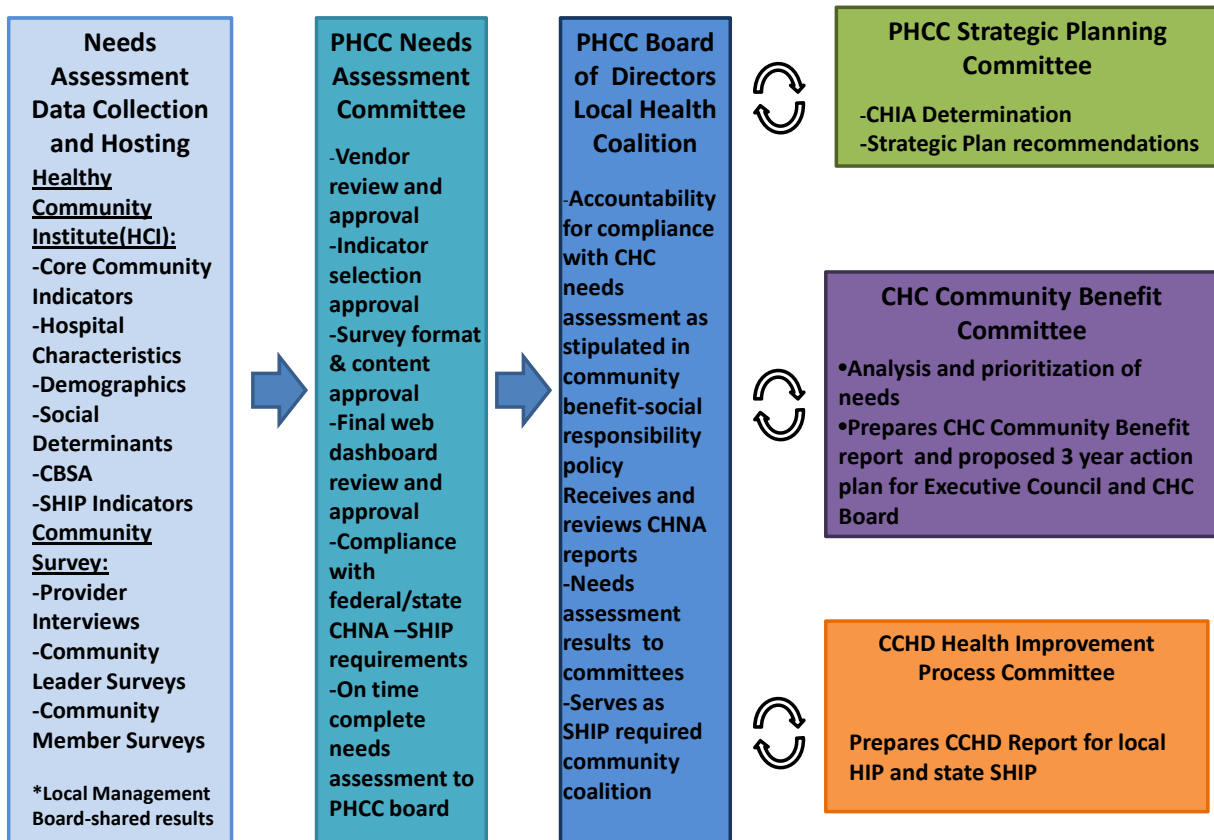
Needs Assessment Data Collection and Hosting

Healthy Community Institute(HCI):
-Core Community Indicators
-Hospital Characteristics
-Demographics
-Social Determinants
-CBSA
-SHIP Indicators
Community Survey:
-Provider Interviews
-Community Leader Surveys
-Community Member Surveys

*Local Management Board-shared results

PHCC Needs Assessment Committee

-Vendor review and approval
-Indicator selection approval
-Survey format & content approval
-Final web dashboard review and approval
-Compliance with federal/state CHNA –SHIP requirements
-On time complete needs assessment to PHCC board

PHCC Board of Directors Local Health Coalition

-Accountability for compliance with CHC needs assessment as stipulated in community benefit-social responsibility policy
Receives and reviews CHNA reports
-Needs assessment results to committees
-Serves as SHIP required community coalition

PHCC Strategic Planning Committee

-CHIA Determination
-Strategic Plan recommendations

CHC Community Benefit Committee

•Analysis and prioritization of needs
•Prepares CHC Community Benefit report and proposed 3 year action plan for Executive Council and CHC Board

CCHD Health Improvement Process Committee

Prepares CCHD Report for local HIP and state SHIP